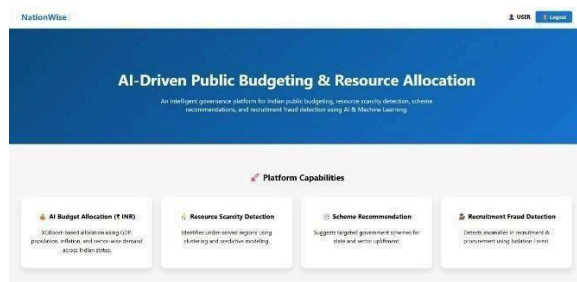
NationWise

USER Logout

AI-Driven Public Budgeting & Resource Allocation

An intelligent governance platform for Indian public budgeting, resource scarcity detection, scheme recommendations, and recruitment fraud detection using AI & Machine Learning.

Platform Capabilities

AI Budget Allocation (₹ INR)

XGBoost-based allocation using GDP, population, inflation, and sector-wise demand across Indian states.

Resource Scarcity Detection

Identifies under-served regions using clustering and predictive modeling.

Scheme Recommendation

Suggests targeted government schemes for state and sector upliftment.

Recruitment Fraud Detection

Detects anomalies in recruitment & procurement using Isolation Forest.